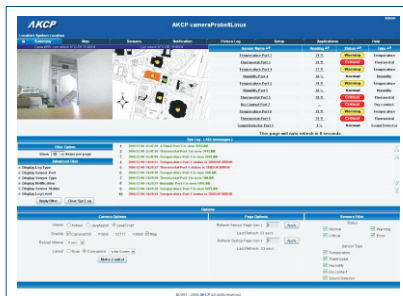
AKCP

AKCP cameraProbe8Linux

Summary | Map | Sensors | Notification | Status Log | Setup | Applications | Help

| Sensor Name | Reading | Status | Type |
|---|---|---|---|
| Temperature Port 1 | 22 °C | Warning | Temperature |
| Thermostat Port 2 | 22 °C | Critical | Thermostat |
| Temperature Port 3 | 21 °C | Normal | Temperature |
| Humidity Port 4 | 40 % | Normal | Humidity |
| Temperature Port 5 | 22 °C | Warning | Temperature |
| Thermostat Port 6 | 21 °C | Critical | Thermostat |
| Temperature Port 7 | 21 °C | Normal | Temperature |
| Dry Contact Port 2 | | Critical | Dry contact |
| Temperature Port 8 | | Warning | Temperature |
| Thermostat Port 8 | | Critical | Thermostat |
| Sound Detector Port 8 | | Normal | Sound Detector |

This page will auto refresh in 8 seconds

Sys Log

View Options

Advanced Filter
Display Log Type
Display Sensor Port
Display Sensor Type
Display Notification
Display Sensor Status
Display Sensor Name

Apply Filter | Clear Sys Log

Options

Camera Options

Page Options

Sensor Filter

Status
Normal
Warning
Critical
Error

Sensor Type
Temperature
Thermostat
Humidity
Dry contact
Sound Detector

Apply

Apply

Make Default

© 2011 - 2015 AKCP All rights reserved